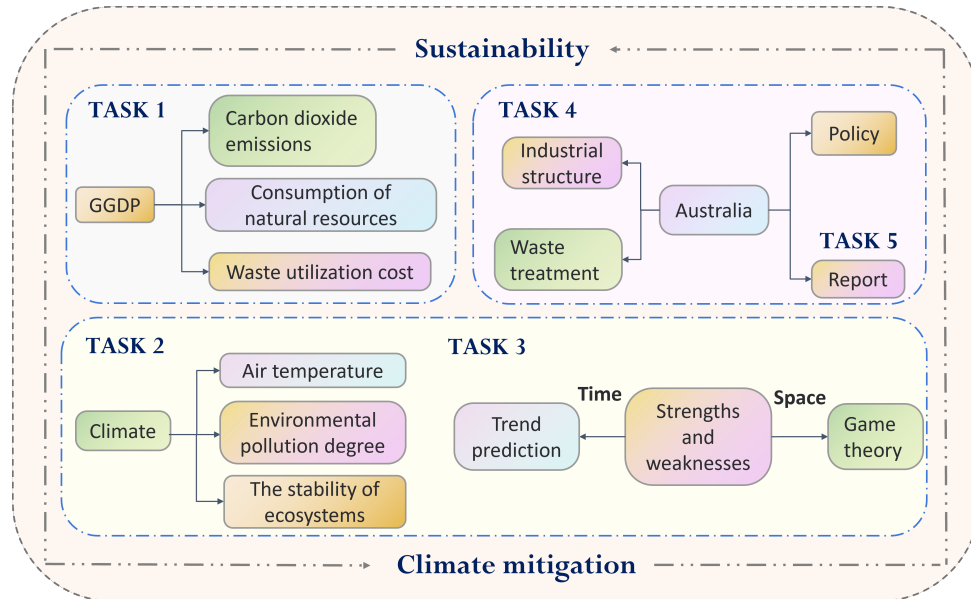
Sustainability

TASK 1

GGDP

Carbon dioxide emissions

Consumption of natural resources

Waste utilization cost

TASK 4

Industrial structure

Waste treatment

Australia

Policy

TASK 5

Report

TASK 2

Climate

Air temperature

Environmental pollution degree

The stability of ecosystems

TASK 3

Trend prediction

Time

Strengths and weaknesses

Space

Game theory

Climate mitigation